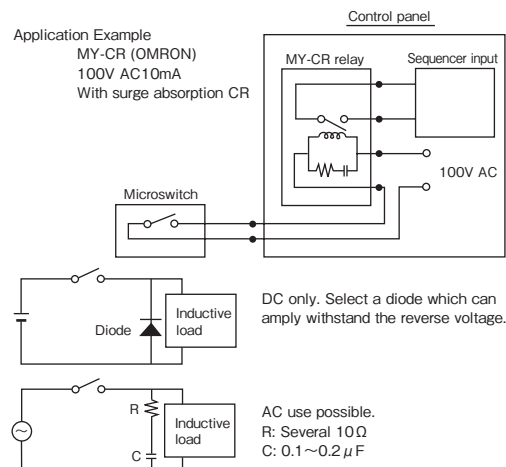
Application Example
MY-CR (OMRON)
100V AC10mA
With surge absorption CR

Control panel

MY-CR relay

Sequencer input

100V AC

Microswitch

Diode

Inductive load

DC only. Select a diode which can amply withstand the reverse voltage.

R

C

Inductive load

AC use possible.
R: Several 10Ω
C: 0.1～0.2$\mu$F